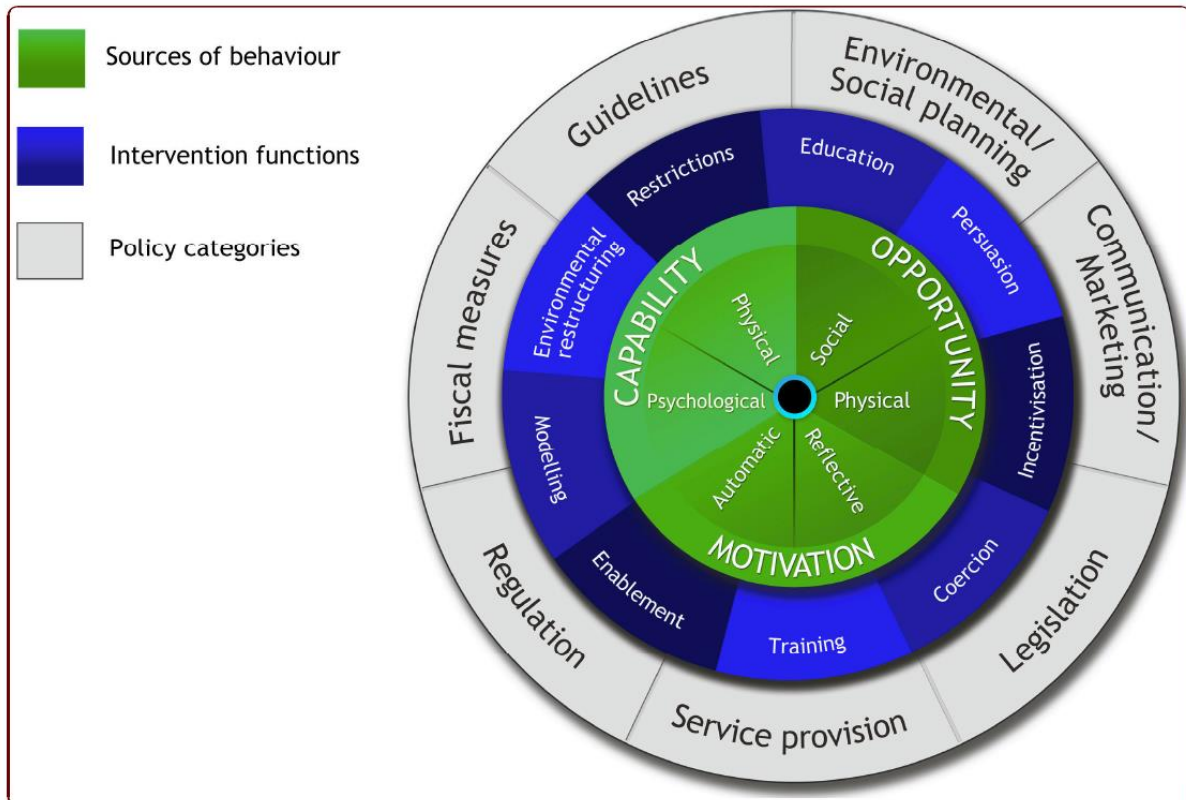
Sources of behaviour

Intervention functions

Policy categories

Guidelines

Environmental/ Social planning

Communication/ Marketing

Legislation

Service provision

Regulation

Fiscal measures

Restrictions

Education

Persuasion

Incentivisation

Coercion

Training

Enablement

Modelling

Environmental restructuring

CAPABILITY

OPPORTUNITY

MOTIVATION

Physical

Social

Psychological

Physical

Automatic

Reflective